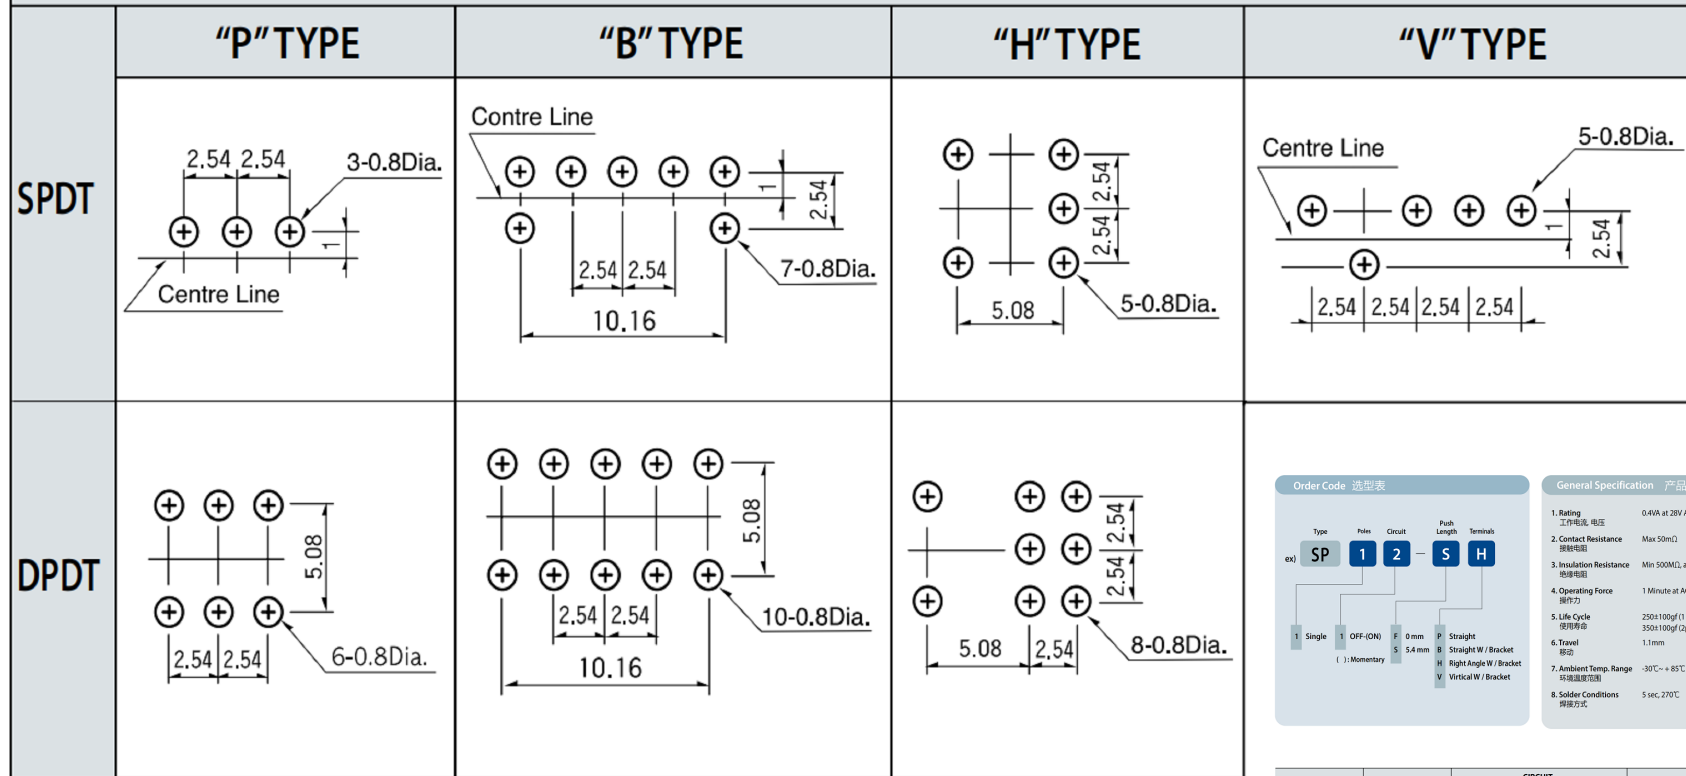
| | "P" TYPE | "B" TYPE | "H" TYPE | "V" TYPE |
|---|---|---|---|---|
| SPDT | 2.54 2.54 3-0.8Dia. 1 Centre Line | Contre Line 1 2.54 2.54 2.54 7-0.8Dia. 10.16 | 2.54 2.54 5.08 5-0.8Dia. | Centre Line 5-0.8Dia. 1 2.54 2.54 2.54 2.54 2.54 |
| DPDT | 5.08 2.54 2.54 6-0.8Dia. | 5.08 2.54 2.54 10-0.8Dia. 10.16 | 2.54 2.54 5.08 2.54 8-0.8Dia. | Order Code 选型表 |

Order Code 选型表

ex) Type SP Poles 1 Circuit 2 – Push Length S Terminals H

1 Single
1 OFF-(ON)
( ): Momentary
F 0 mm
S 5.4 mm
P Straight
B Straight W / Bracket
H Right Angle W / Bracket
V Virtical W / Bracket

General Specification 产品

1. Rating 工作电流, 电压 0.4VA at 28V
2. Contact Resistance 接触电阻 Max 50mΩ
3. Insulation Resistance 绝缘电阻 Min 500MΩ
4. Operating Force 操作力 1 Minute at
5. Life Cycle 使用寿命 250±100gf (1 350±100gf (2
6. Travel 移动 1.1mm
7. Ambient Temp. Range 环境温度范围 -30℃~+85℃
8. Solder Conditions 焊接方式 5 sec, 270℃

CIRCUIT